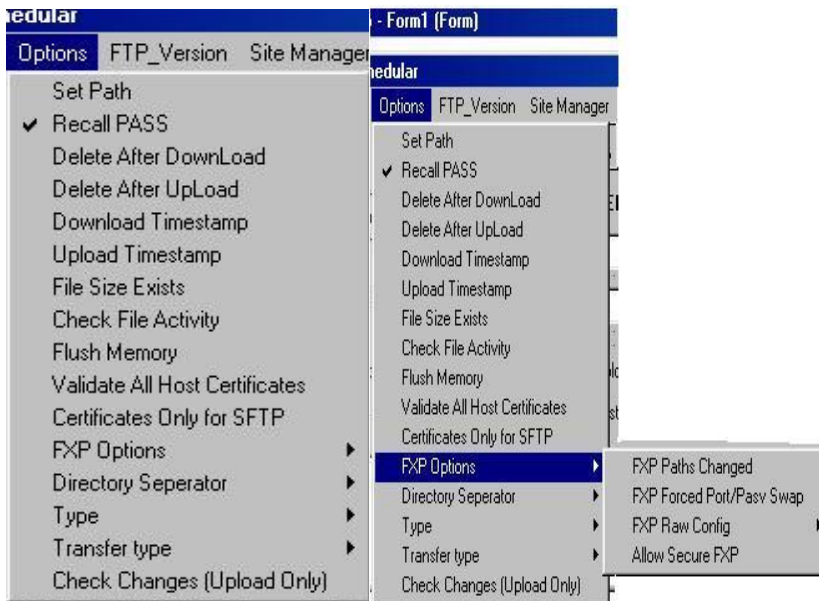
edular
Options FTP_Version Site Manager
Set Path
✔ Recall PASS
Delete After DownLoad
Delete After UpLoad
Download Timestamp
Upload Timestamp
File Size Exists
Check File Activity
Flush Memory
Validate All Host Certificates
Certificates Only for SFTP
FXP Options
Directory Seperator
Type
Transfer type
Check Changes (Upload Only)

- Form1 (Form)
edular
Options FTP_Version Site Manager
Set Path
✔ Recall PASS
Delete After DownLoad
Delete After UpLoad
Download Timestamp
Upload Timestamp
File Size Exists
Check File Activity
Flush Memory
Validate All Host Certificates
Certificates Only for SFTP
FXP Options
Directory Seperator
Type
Transfer type
Check Changes (Upload Only)

FXP Paths Changed
FXP Forced Port/Pasv Swap
FXP Raw Config
Allow Secure FXP